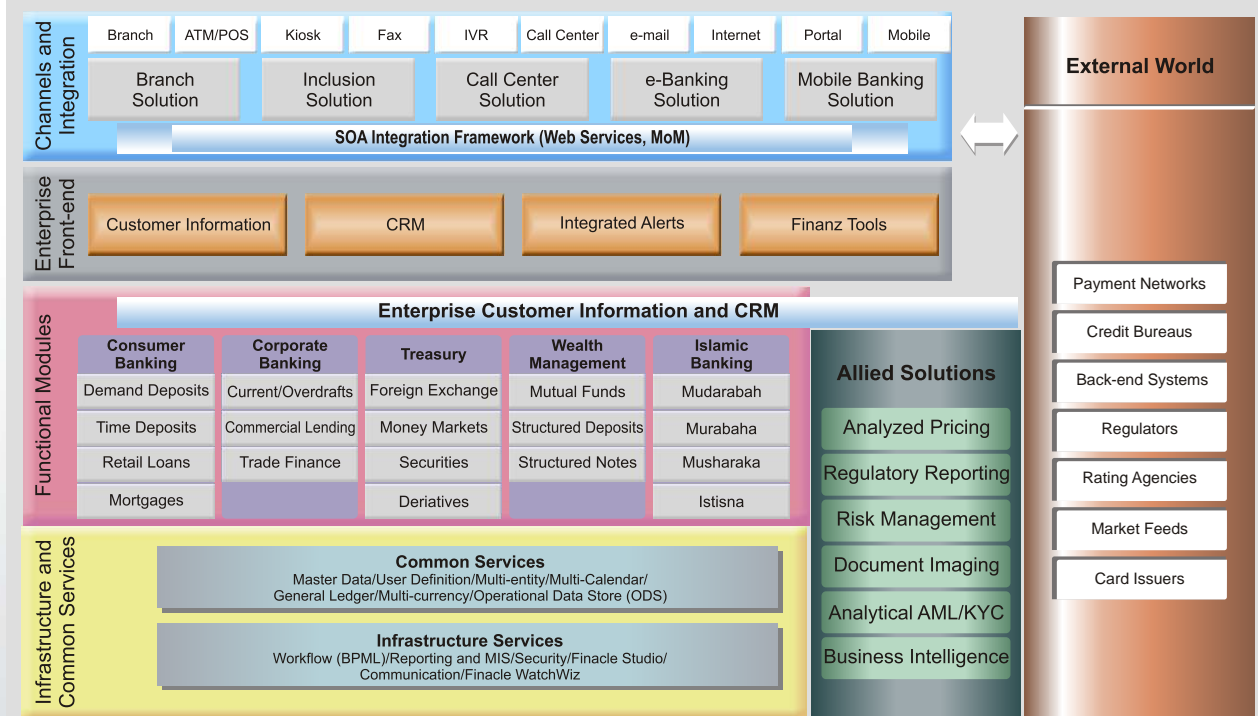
Channels and Integration

Branch | ATM/POS | Kiosk | Fax | IVR | Call Center | e-mail | Internet | Portal | Mobile

Branch Solution | Inclusion Solution | Call Center Solution | e-Banking Solution | Mobile Banking Solution

SOA Integration Framework (Web Services, MoM)

Enterprise Front-end

Customer Information | CRM | Integrated Alerts | Finanz Tools

Functional Modules

Enterprise Customer Information and CRM

| Consumer Banking | Corporate Banking | Treasury | Wealth Management | Islamic Banking |
|---|---|---|---|---|
| Demand Deposits | Current/Overdrafts | Foreign Exchange | Mutual Funds | Mudarabah |
| Time Deposits | Commercial Lending | Money Markets | Structured Deposits | Murabaha |
| Retail Loans | Trade Finance | Securities | Structured Notes | Musharaka |
| Mortgages | | Deriviatives | | Istisna |

Allied Solutions

Analyzed Pricing
Regulatory Reporting
Risk Management
Document Imaging
Analytical AML/KYC
Business Intelligence

Infrastructure and Common Services

Common Services
Master Data/User Definition/Multi-entity/Multi-Calendar/ General Ledger/Multi-currency/Operational Data Store (ODS)

Infrastructure Services
Workflow (BPML)/Reporting and MIS/Security/Finacle Studio/ Communication/Finacle WatchWiz

External World

Payment Networks
Credit Bureaus
Back-end Systems
Regulators
Rating Agencies
Market Feeds
Card Issuers